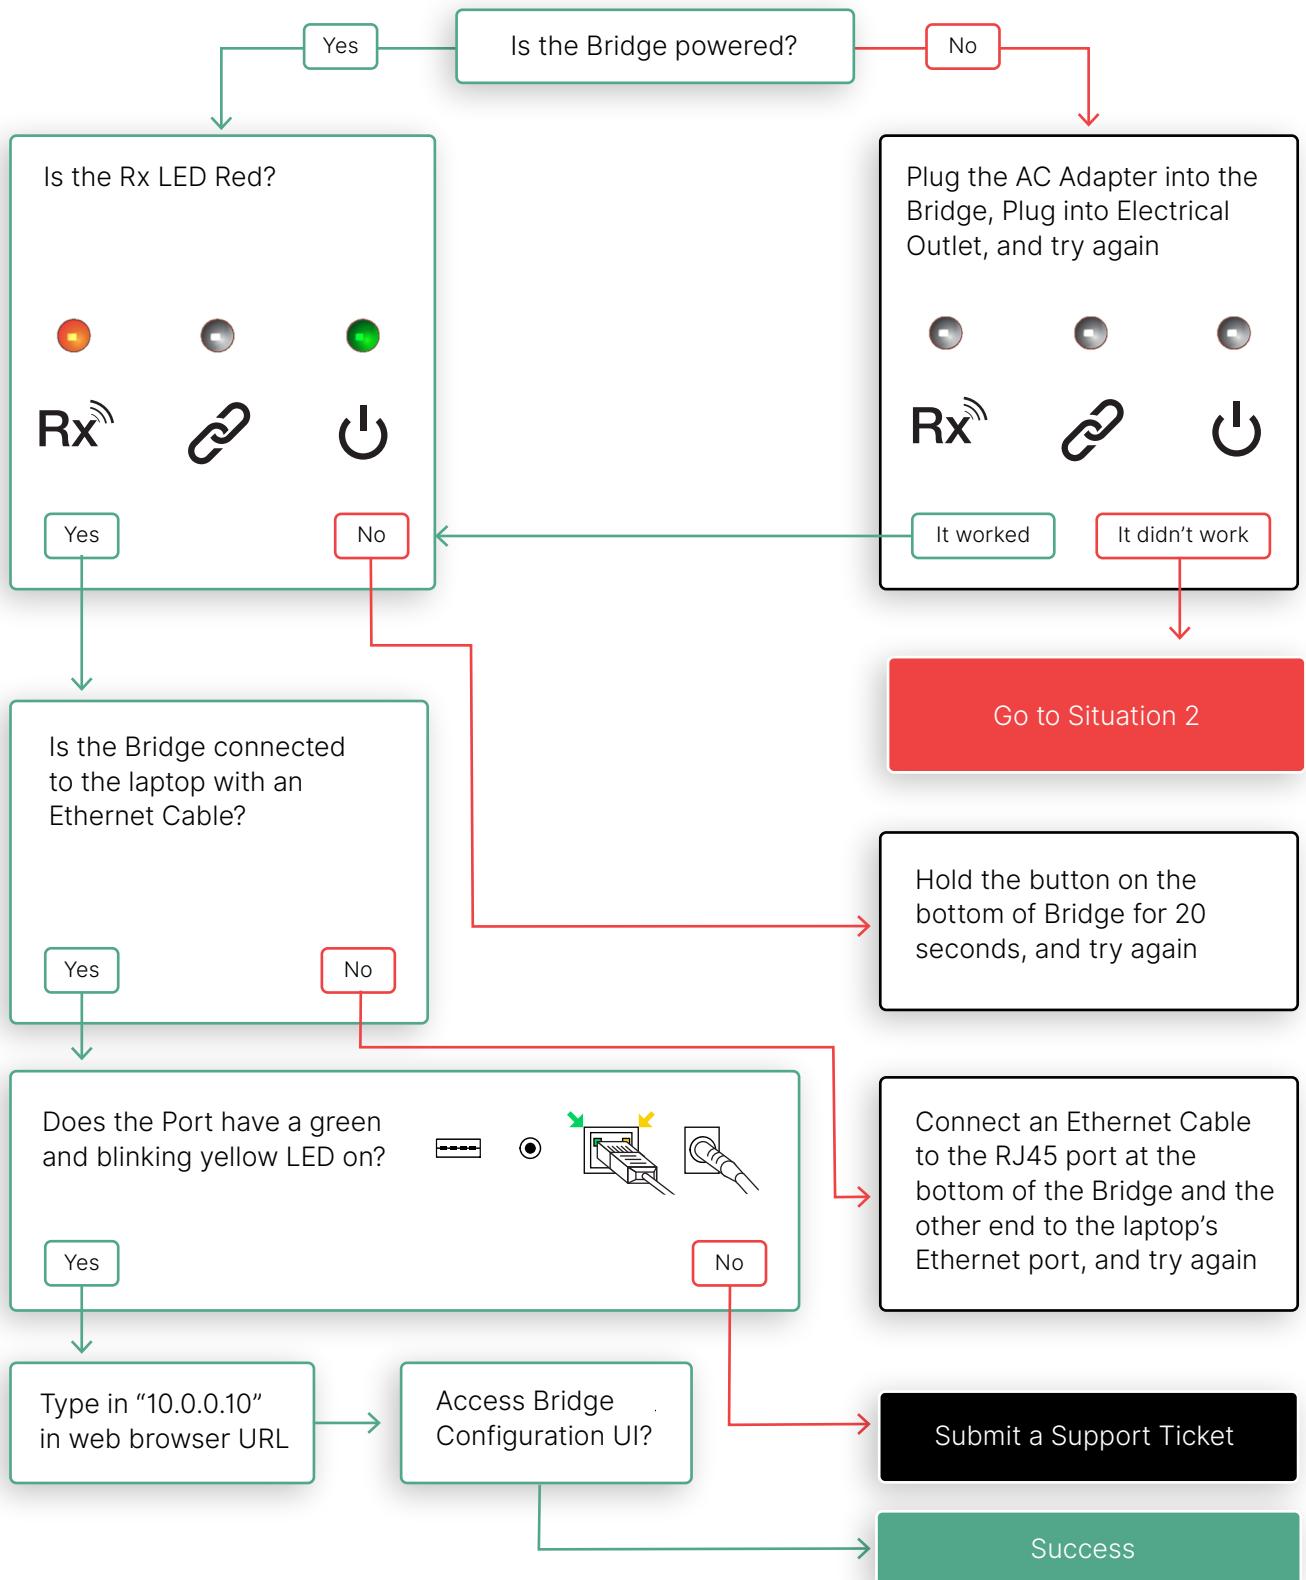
Yes

Is the Bridge powered?

No

Is the Rx LED Red?

Rx

Yes

No

Plug the AC Adapter into the Bridge, Plug into Electrical Outlet, and try again

Rx

It worked

It didn't work

Go to Situation 2

Is the Bridge connected to the laptop with an Ethernet Cable?

Yes

No

Hold the button on the bottom of Bridge for 20 seconds, and try again

Does the Port have a green and blinking yellow LED on?

Yes

No

Connect an Ethernet Cable to the RJ45 port at the bottom of the Bridge and the other end to the laptop's Ethernet port, and try again

Type in “10.0.0.10” in web browser URL

Access Bridge Configuration UI?

Submit a Support Ticket

Success